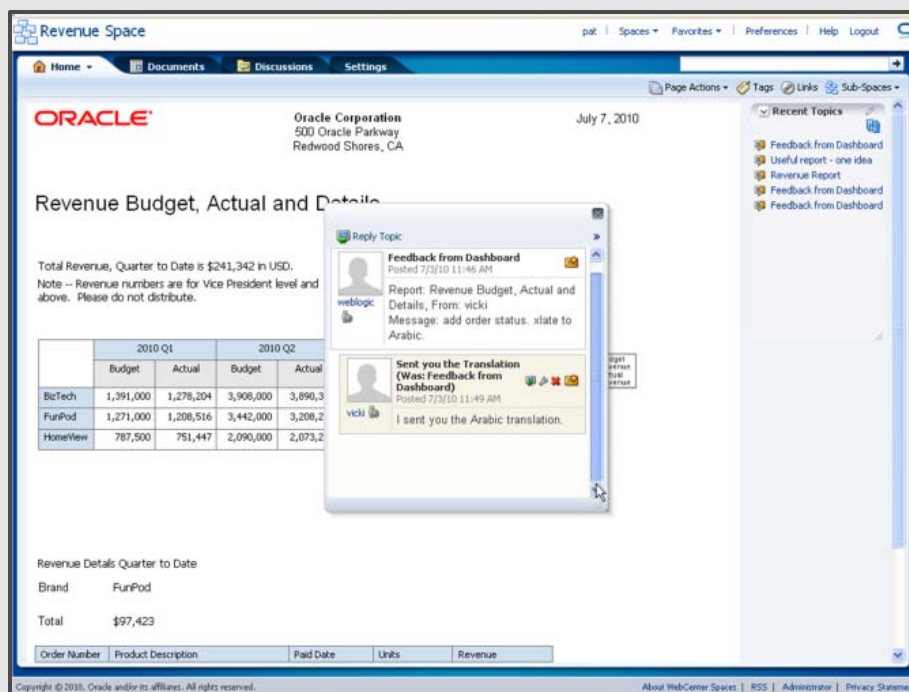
Revenue Space

pat | Spaces ▾ Favorites ▾ | Preferences | Help Logout

Home ▾ Documents Discussions Settings

Page Actions ▾ Tags Links Sub-Spaces ▾

ORACLE

Oracle Corporation
500 Oracle Parkway
Redwood Shores, CA

July 7, 2010

Revenue Budget, Actual and D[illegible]

Total Revenue, Quarter to Date is $241,342 in USD.
Note -- Revenue numbers are for Vice President level and above. Please do not distribute.

| | 2010 Q1 | | 2010 Q2 | |
|---|---|---|---|---|
| | Budget | Actual | Budget | Actual |
| BizTech | 1,391,000 | 1,278,204 | 3,908,000 | 3,890,3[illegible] |
| FunPod | 1,271,000 | 1,208,516 | 3,442,000 | 3,208,2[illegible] |
| HomeView | 787,500 | 751,447 | 2,090,000 | 2,073,2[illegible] |

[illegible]dget
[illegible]evenue
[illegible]tual
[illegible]evenue

Reply Topic

Feedback from Dashboard
Posted 7/3/10 11:46 AM
Report: Revenue Budget, Actual and Details, From: vicki
Message: add order status. xlate to Arabic.
weblogic

Sent you the Translation (Was: Feedback from Dashboard)
Posted 7/3/10 11:49 AM
I sent you the Arabic translation.
vicki

Recent Topics
Feedback from Dashboard
Useful report - one idea
Revenue Report
Feedback from Dashboard
Feedback from Dashboard

Revenue Details Quarter to Date

Brand FunPod

Total $97,423

| Order Number | Product Description | Paid Date | Units | Revenue |
|---|---|---|---|---|

Copyright © 2010, Oracle and/or its affiliates. All rights reserved.

About WebCenter Spaces | RSS | Administrator | Privacy Stateme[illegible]